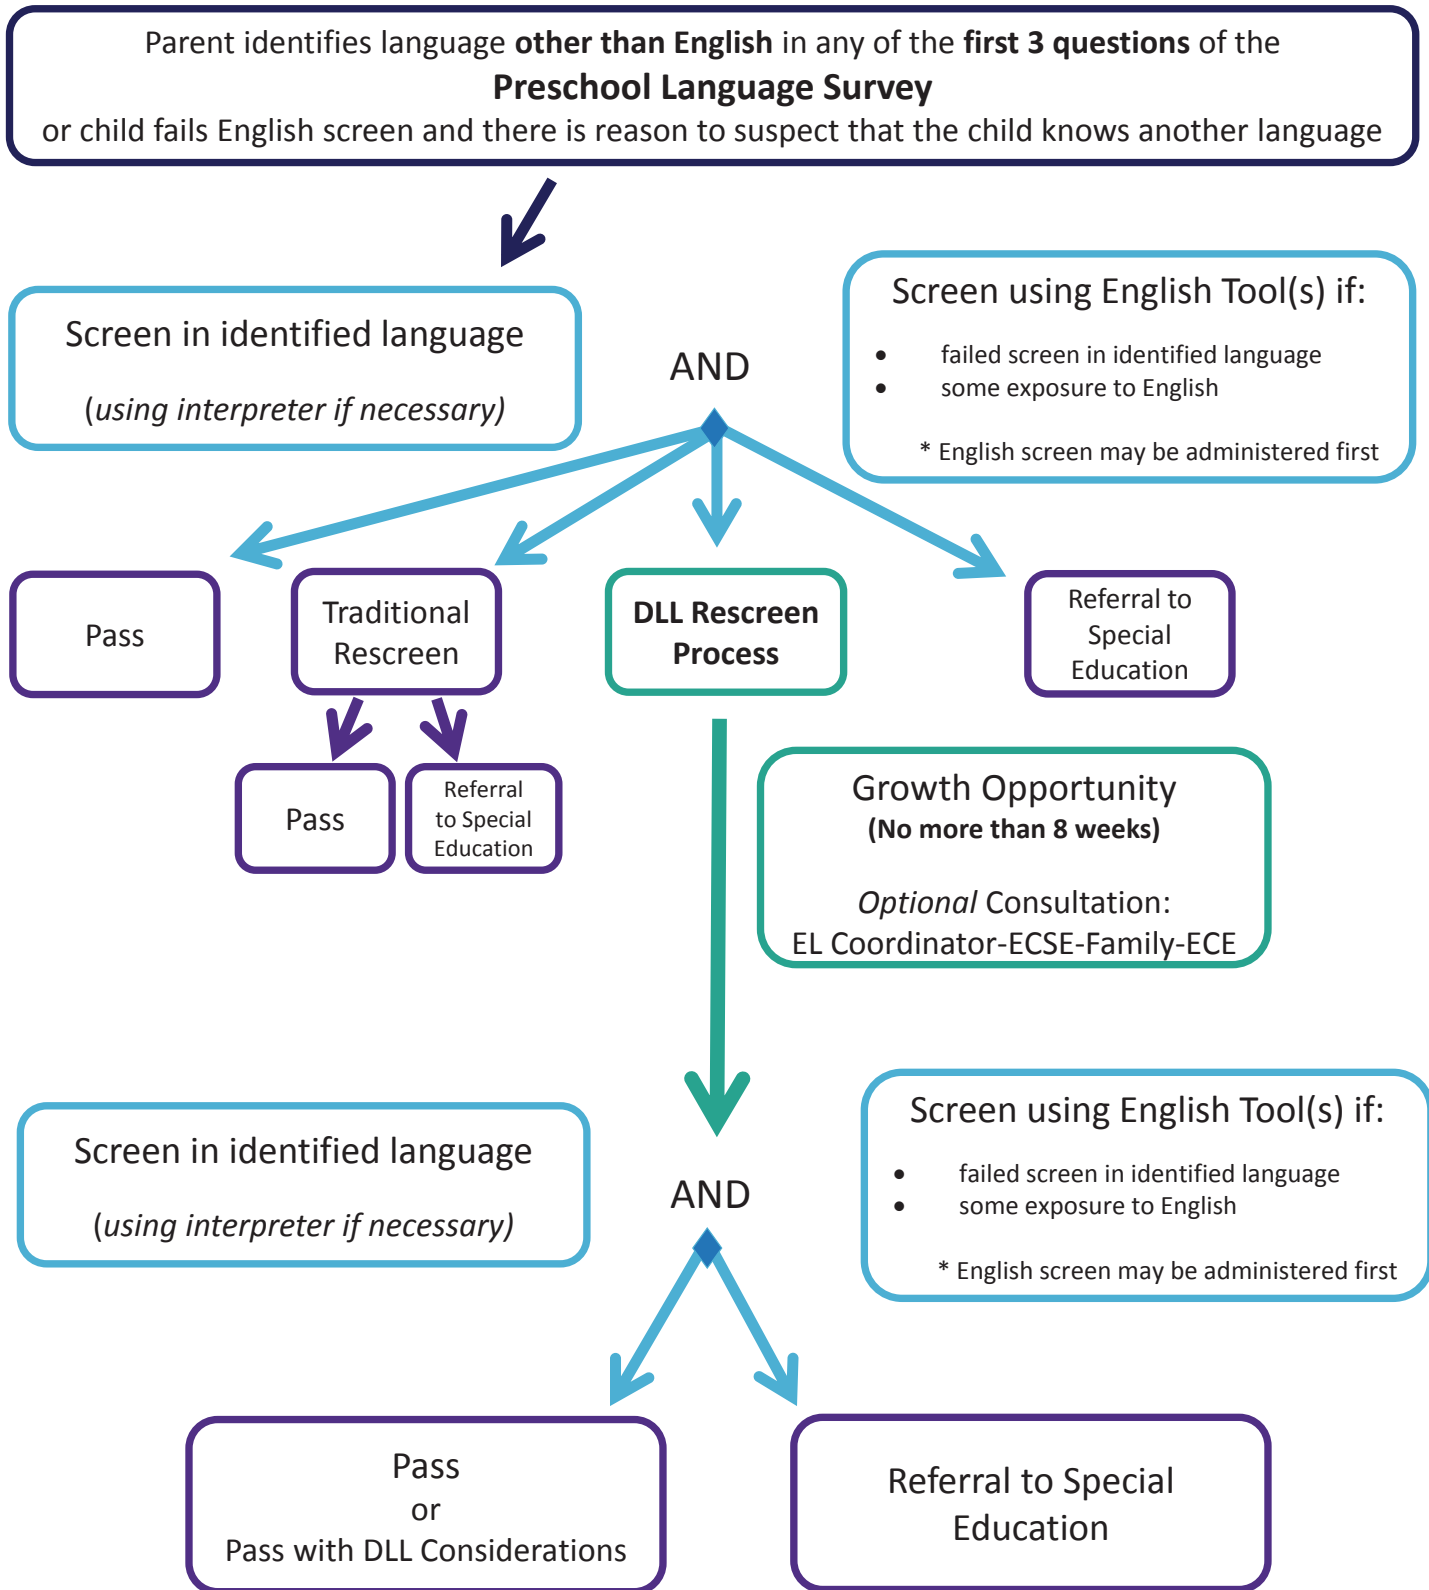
Parent identifies language **other than English** in any of the **first 3 questions** of the **Preschool Language Survey** or child fails English screen and there is reason to suspect that the child knows another language

Screen in identified language

(*using interpreter if necessary*)

AND

Screen using English Tool(s) if:

- failed screen in identified language
- some exposure to English

\* English screen may be administered first

Pass

Traditional Rescreen

**DLL Rescreen Process**

Referral to Special Education

Pass

Referral to Special Education

Growth Opportunity

**(No more than 8 weeks)**

*Optional* Consultation:

EL Coordinator-ECSE-Family-ECE

Screen in identified language

(*using interpreter if necessary*)

AND

Screen using English Tool(s) if:

- failed screen in identified language
- some exposure to English

\* English screen may be administered first

Pass
or
Pass with DLL Considerations

Referral to Special Education